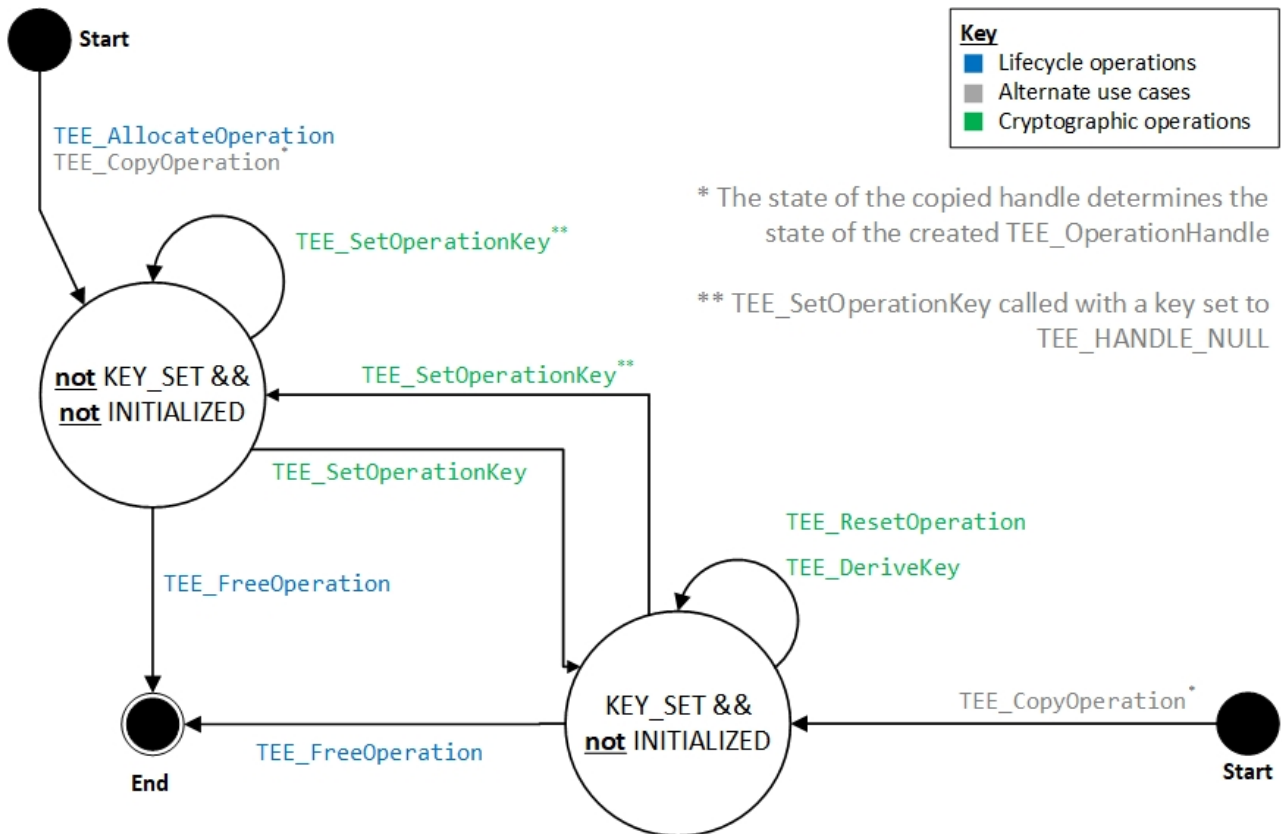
Start

Key
Lifecycle operations
Alternate use cases
Cryptographic operations

TEE_AllocateOperation
TEE_CopyOperation*

* The state of the copied handle determines the state of the created TEE_OperationHandle

TEE_SetOperationKey**

** TEE_SetOperationKey called with a key set to TEE_HANDLE_NULL

not KEY_SET && not INITIALIZED

TEE_SetOperationKey**

TEE_SetOperationKey

TEE_ResetOperation

TEE_DeriveKey

TEE_FreeOperation

KEY_SET && not INITIALIZED

TEE_CopyOperation*

TEE_FreeOperation

End

Start